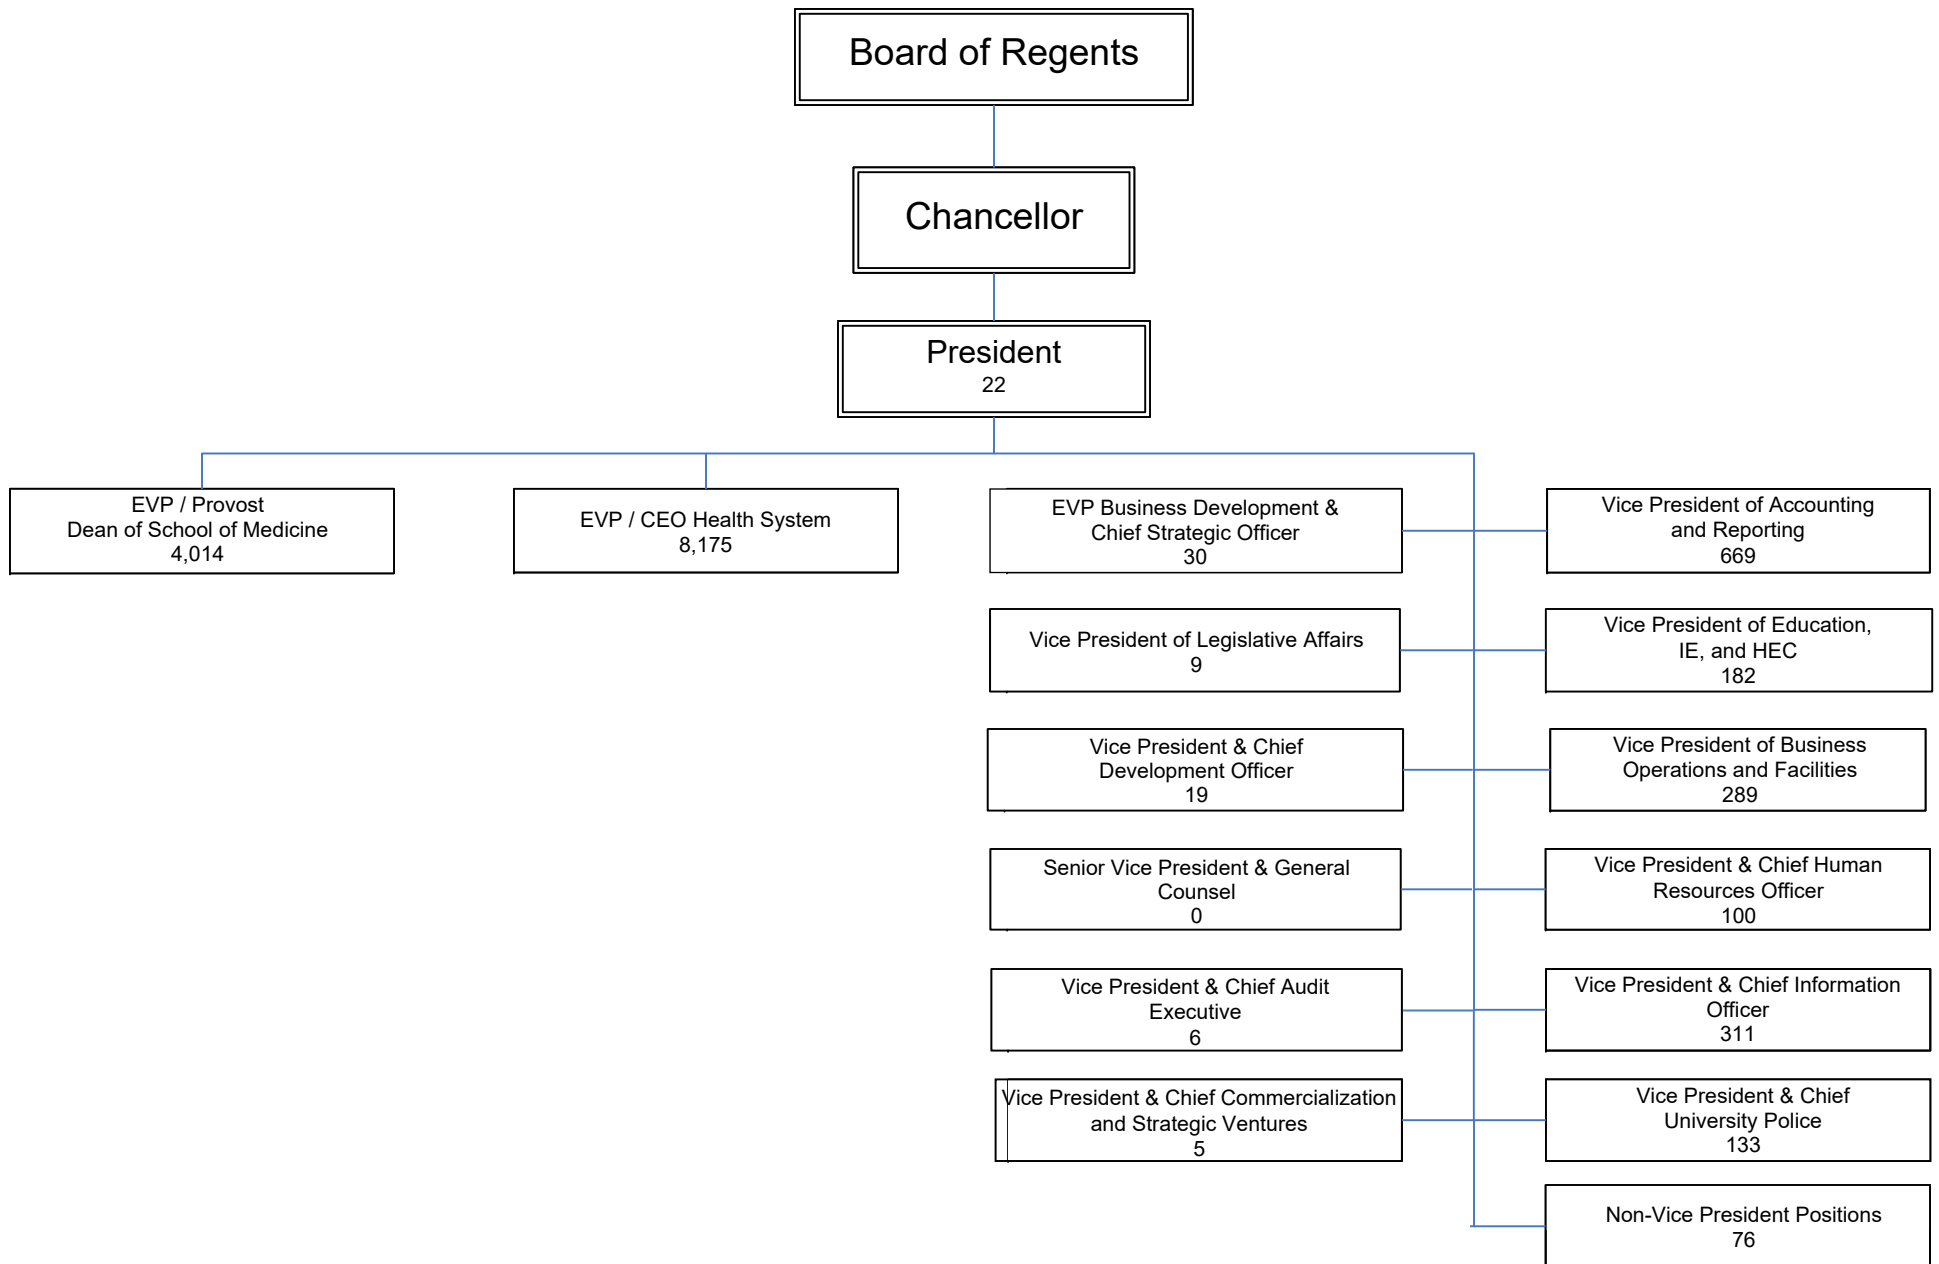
Board of Regents

Chancellor

President
22

EVP / Provost
Dean of School of Medicine
4,014

EVP / CEO Health System
8,175

EVP Business Development & Chief Strategic Officer
30

Vice President of Accounting and Reporting
669

Vice President of Legislative Affairs
9

Vice President of Education, IE, and HEC
182

Vice President & Chief Development Officer
19

Vice President of Business Operations and Facilities
289

Senior Vice President & General Counsel
0

Vice President & Chief Human Resources Officer
100

Vice President & Chief Audit Executive
6

Vice President & Chief Information Officer
311

Vice President & Chief Commercialization and Strategic Ventures
5

Vice President & Chief University Police
133

Non-Vice President Positions
76